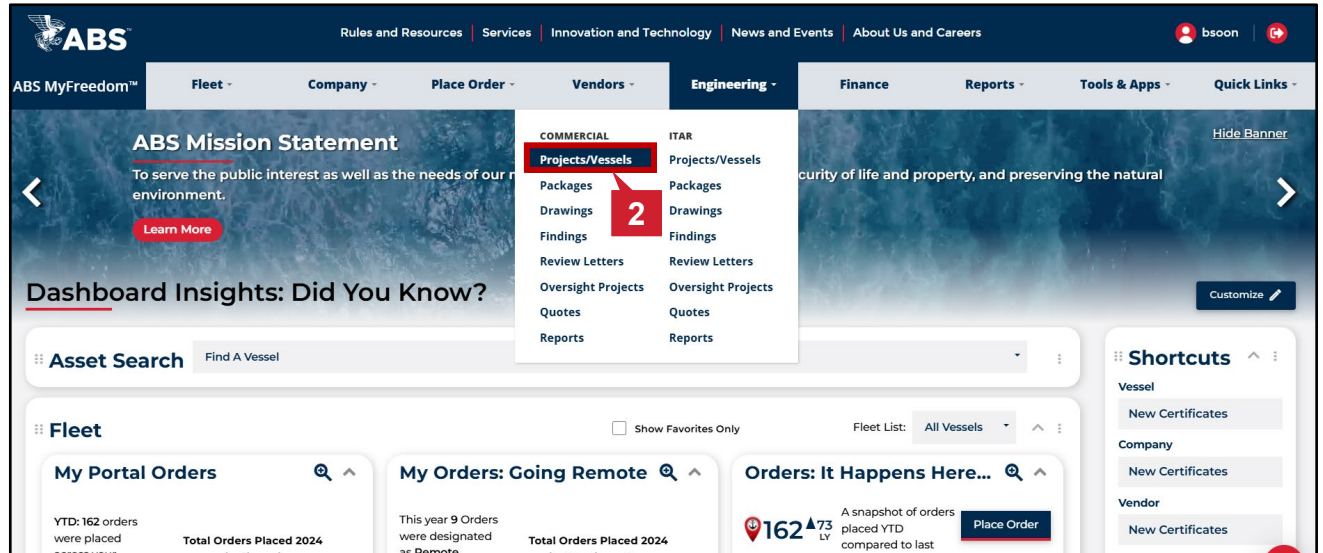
ABS

Rules and Resources | Services | Innovation and Technology | News and Events | About Us and Careers

bsoon

ABS MyFreedom™ Fleet Company Place Order Vendors Engineering Finance Reports Tools & Apps Quick Links

ABS Mission Statement

To serve the public interest as well as the needs of our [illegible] curity of life and property, and preserving the natural environment.

Learn More

Hide Banner

COMMERCIAL
Projects/Vessels
Packages
Drawings
Findings
Review Letters
Oversight Projects
Quotes
Reports

ITAR
Projects/Vessels
Packages
Drawings
Findings
Review Letters
Oversight Projects
Quotes
Reports

2

Dashboard Insights: Did You Know?

Customize

Asset Search Find A Vessel

Shortcuts
Vessel
New Certificates
Company
New Certificates
Vendor
New Certificates

Fleet

Show Favorites Only

Fleet List: All Vessels

My Portal Orders

YTD: 162 orders were placed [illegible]

Total Orders Placed 2024

My Orders: Going Remote

This year 9 Orders were designated as Remote

Total Orders Placed 2024

Orders: It Happens Here...

162 ▲73 LY

A snapshot of orders placed YTD compared to last

Place Order